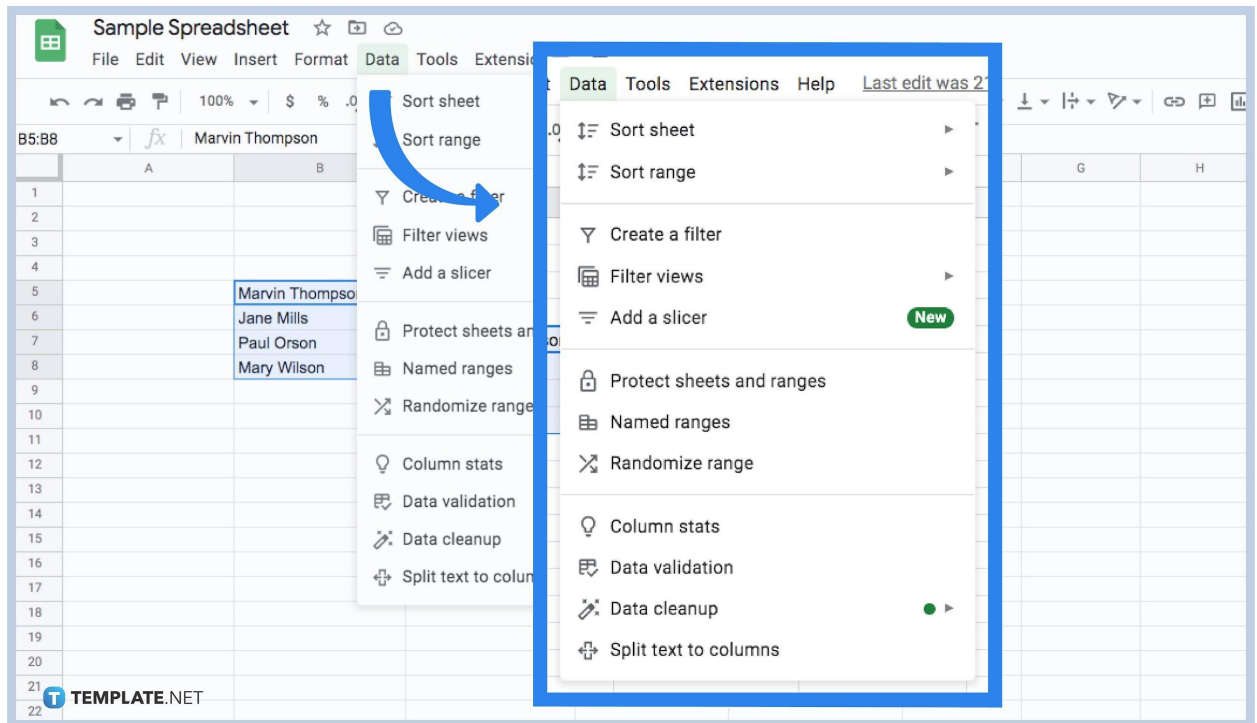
Sample Spreadsheet

File Edit View Insert Format Data Tools Extensio

100% $ % .0

B5:B8 fx Marvin Thompson

| | A | B |
|---|---|---|
| 1 | | |
| 2 | | |
| 3 | | |
| 4 | | |
| 5 | | Marvin Thompson |
| 6 | | Jane Mills |
| 7 | | Paul Orson |
| 8 | | Mary Wilson |
| 9 | | |
| 10 | | |
| 11 | | |
| 12 | | |
| 13 | | |
| 14 | | |
| 15 | | |
| 16 | | |
| 17 | | |
| 18 | | |
| 19 | | |
| 20 | | |
| 21 | | |
| 22 | | |

Sort sheet
Sort range
Create a filter
Filter views
Add a slicer
Protect sheets an
Named ranges
Randomize range
Column stats
Data validation
Data cleanup
Split text to colu

G H

Data Tools Extensions Help Last edit was 2

Sort sheet
Sort range
Create a filter
Filter views
Add a slicer New
Protect sheets and ranges
Named ranges
Randomize range
Column stats
Data validation
Data cleanup
Split text to columns

TEMPLATE.NET